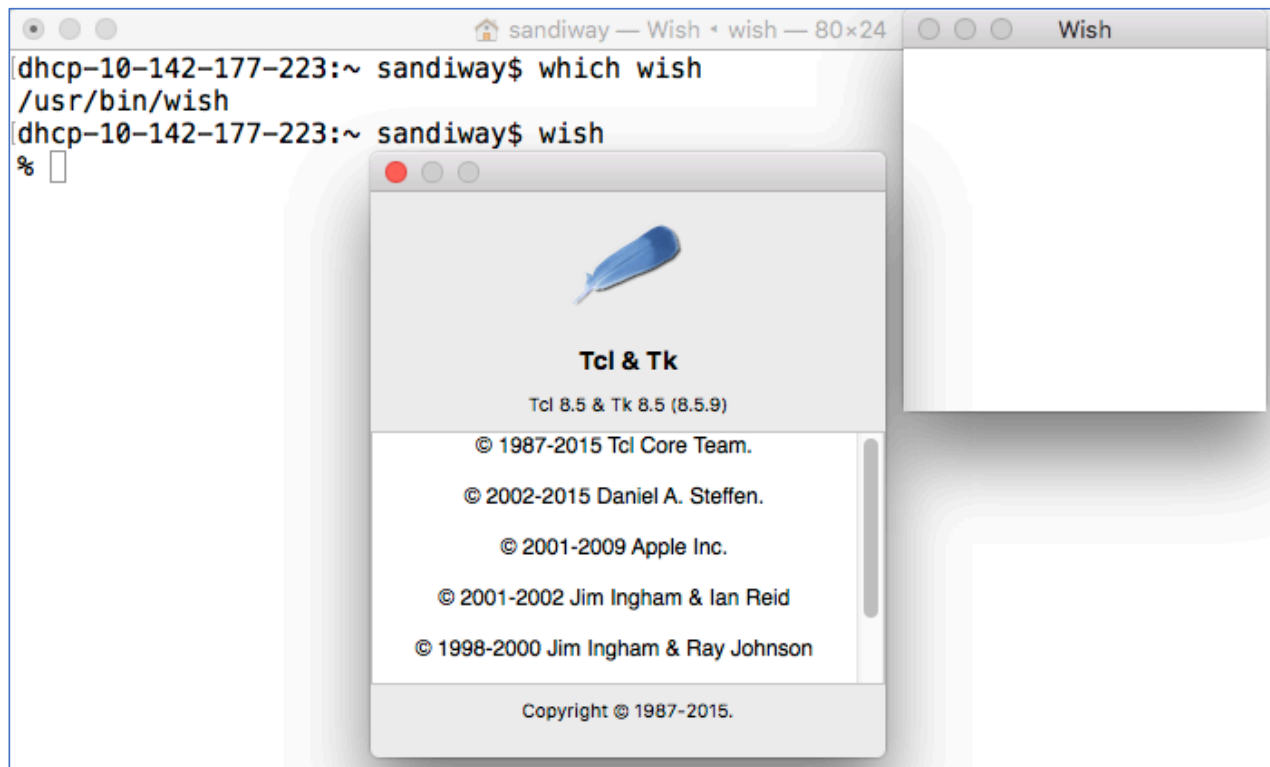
sandiway — Wish ◂ wish — 80×24

[dhcp-10-142-177-223:~ sandiway$ which wish
/usr/bin/wish
[dhcp-10-142-177-223:~ sandiway$ wish
%

Wish

Tcl & Tk

Tcl 8.5 & Tk 8.5 (8.5.9)

© 1987-2015 Tcl Core Team.

© 2002-2015 Daniel A. Steffen.

© 2001-2009 Apple Inc.

© 2001-2002 Jim Ingham & Ian Reid

© 1998-2000 Jim Ingham & Ray Johnson

Copyright © 1987-2015.